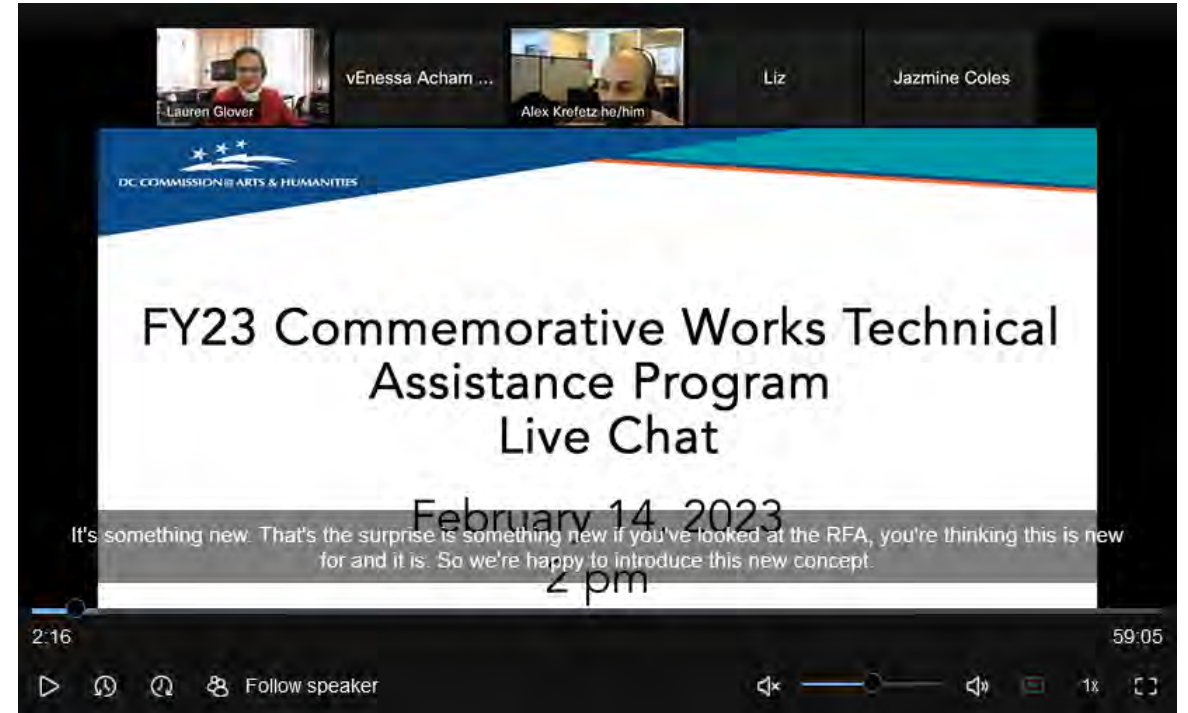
Lauren Glover

vEnessa Acham ...

Alex Krefetz he/him

Liz

Jazmine Coles

DC COMMISSION ON ARTS & HUMANITIES

FY23 Commemorative Works Technical Assistance Program Live Chat

February 14, 2023

2 pm

It's something new. That's the surprise is something new if you've looked at the RFA, you're thinking this is new for and it is. So we're happy to introduce this new concept.

2:16

59:05

Follow speaker

1x